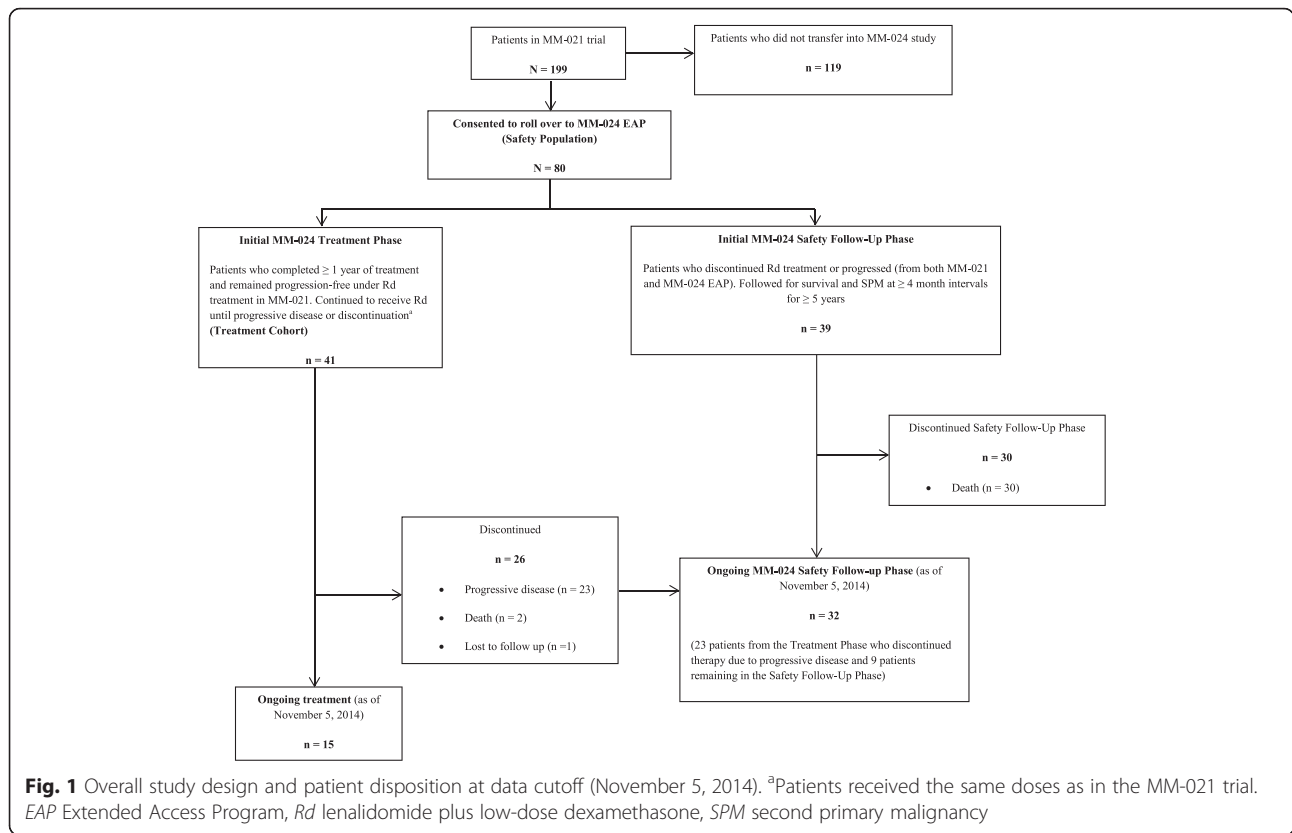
Patients in MM-021 trial

N = 199

Patients who did not transfer into MM-024 study

n = 119

Consented to roll over to MM-024 EAP (Safety Population)

N = 80

Initial MM-024 Treatment Phase

Patients who completed ≥ 1 year of treatment and remained progression-free under Rd treatment in MM-021. Continued to receive Rd until progressive disease or discontinuation$^a$ (Treatment Cohort)

n = 41

Initial MM-024 Safety Follow-Up Phase

Patients who discontinued Rd treatment or progressed (from both MM-021 and MM-024 EAP). Followed for survival and SPM at ≥ 4 month intervals for ≥ 5 years

n = 39

Discontinued Safety Follow-Up Phase

n = 30

• Death (n = 30)

Discontinued

n = 26

• Progressive disease (n = 23)

• Death (n = 2)

• Lost to follow up (n =1)

Ongoing MM-024 Safety Follow-up Phase (as of November 5, 2014)

n = 32

(23 patients from the Treatment Phase who discontinued therapy due to progressive disease and 9 patients remaining in the Safety Follow-Up Phase)

Ongoing treatment (as of November 5, 2014)

n = 15

Fig. 1 Overall study design and patient disposition at data cutoff (November 5, 2014). $^a$Patients received the same doses as in the MM-021 trial. EAP Extended Access Program, Rd lenalidomide plus low-dose dexamethasone, SPM second primary malignancy